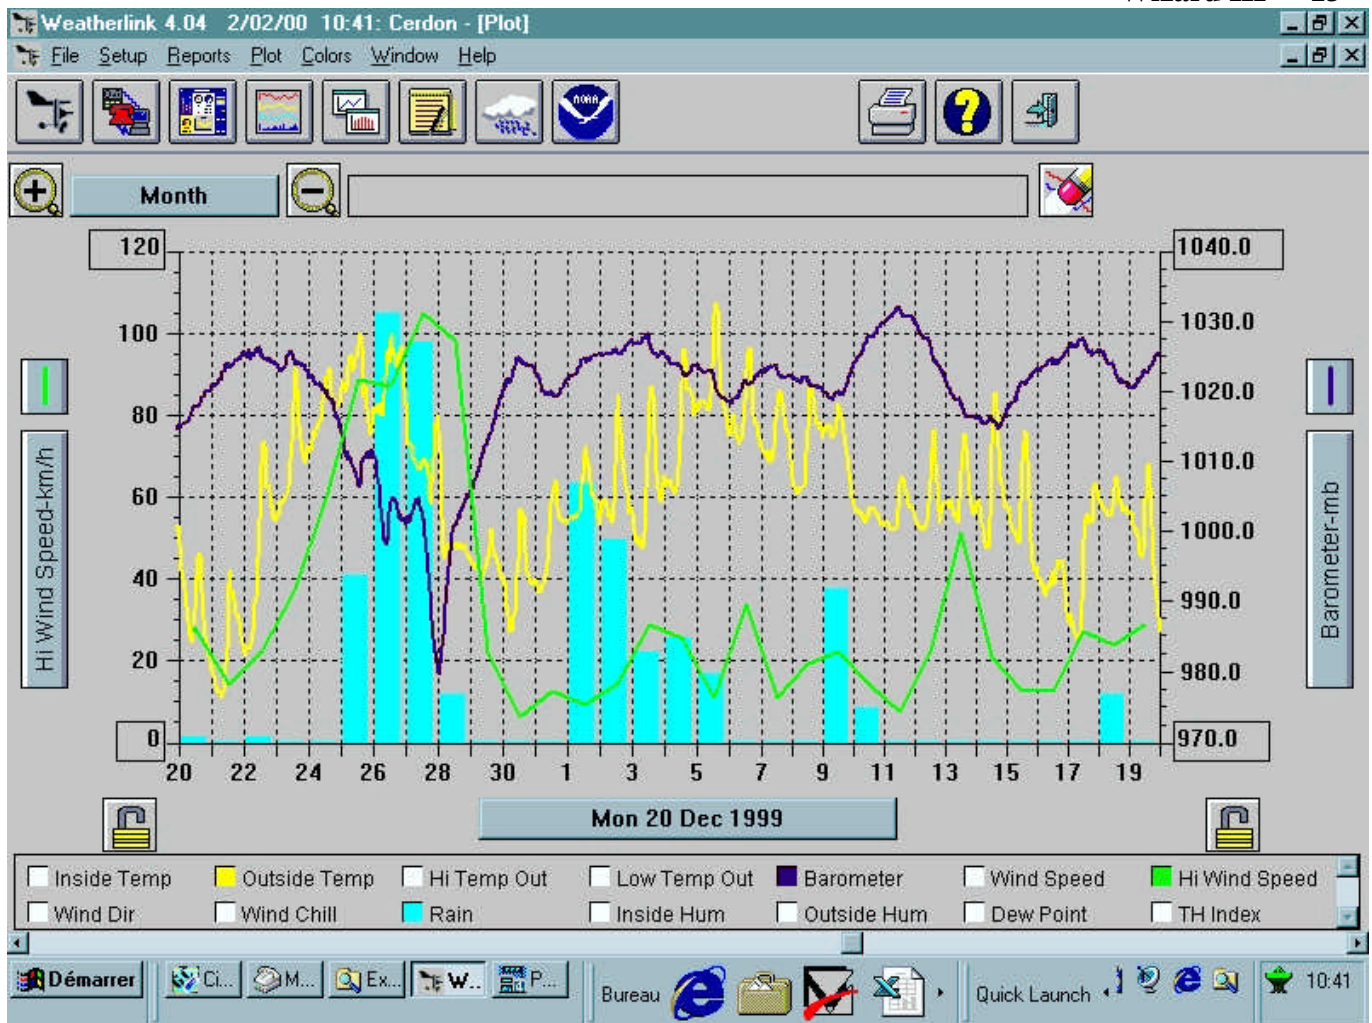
Weatherlink 4.04 2/02/00 10:41: Cerdon - [Plot]
File Setup Reports Plot Colors Window Help

Month

120
100
80
60
40
20
0

1040.0
1030.0
1020.0
1010.0
1000.0
990.0
980.0
970.0

Hi Wind Speed-km/h
Barometer-mb

20 22 24 26 28 30 1 3 5 7 9 11 13 15 17 19

Mon 20 Dec 1999

Inside Temp
Outside Temp
Hi Temp Out
Low Temp Out
Barometer
Wind Speed
Hi Wind Speed
Wind Dir
Wind Chill
Rain
Inside Hum
Outside Hum
Dew Point
TH Index

Démarrer
Ci...
M...
Ex...
W...
P...
Bureau
Quick Launch
10:41